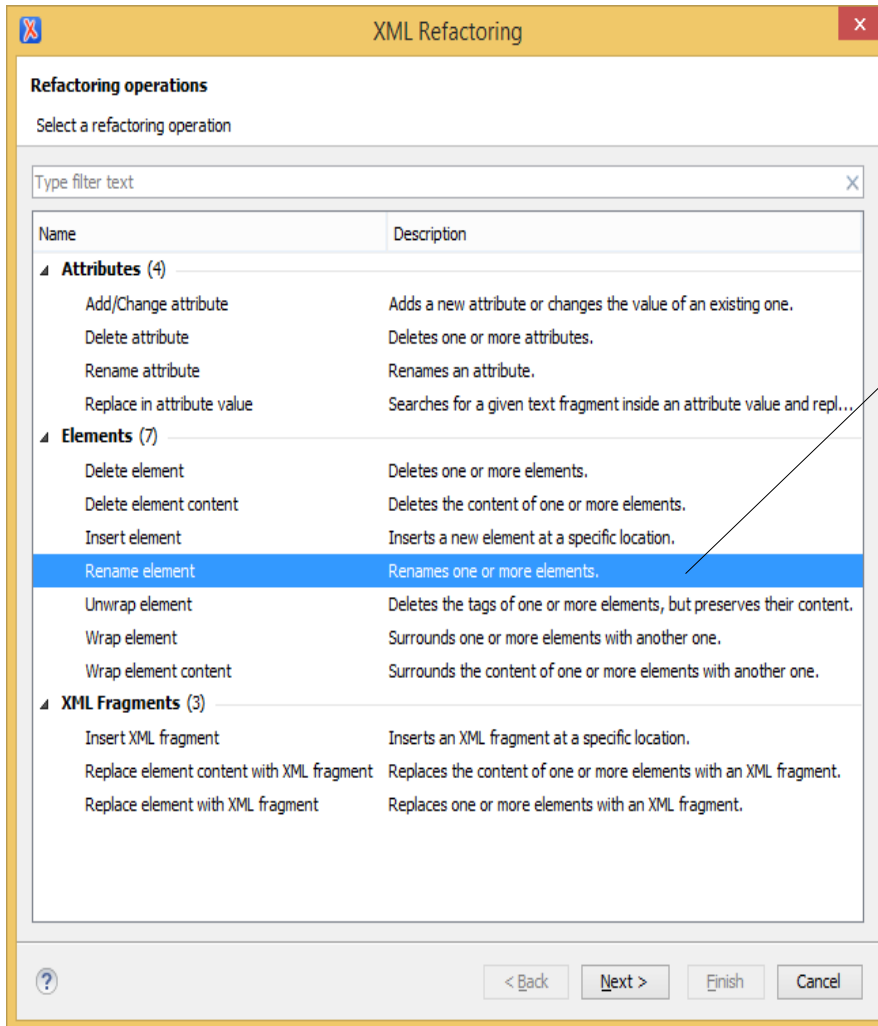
XML Refactoring

Refactoring operations

Select a refactoring operation

Type filter text

| Name | Description |
|---|---|
| Attributes (4) | |
| Add/Change attribute | Adds a new attribute or changes the value of an existing one. |
| Delete attribute | Deletes one or more attributes. |
| Rename attribute | Renames an attribute. |
| Replace in attribute value | Searches for a given text fragment inside an attribute value and repl... |
| Elements (7) | |
| Delete element | Deletes one or more elements. |
| Delete element content | Deletes the content of one or more elements. |
| Insert element | Inserts a new element at a specific location. |
| Rename element | Renames one or more elements. |
| Unwrap element | Deletes the tags of one or more elements, but preserves their content. |
| Wrap element | Surrounds one or more elements with another one. |
| Wrap element content | Surrounds the content of one or more elements with another one. |
| XML Fragments (3) | |
| Insert XML fragment | Inserts an XML fragment at a specific location. |
| Replace element content with XML fragment | Replaces the content of one or more elements with an XML fragment. |
| Replace element with XML fragment | Replaces one or more elements with an XML fragment. |

< Back | Next > | Finish | Cancel